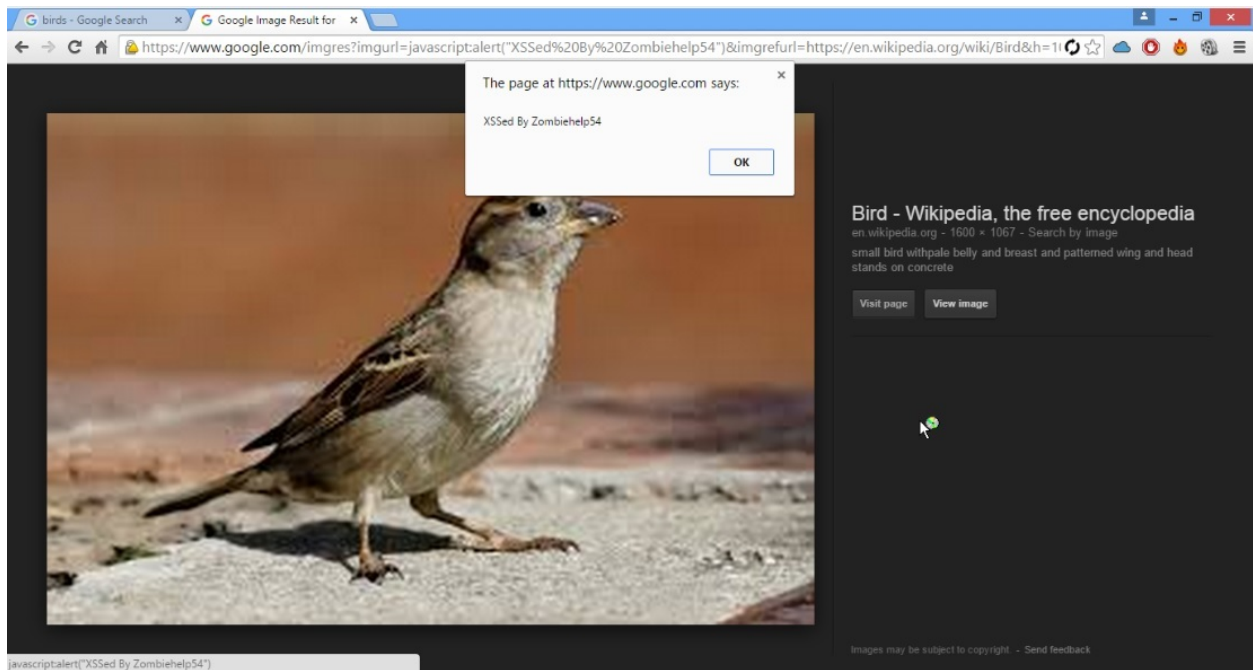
G birds - Google Search ×

G Google Image Result for ×

https://www.google.com/imgres?imgurl=javascript:alert("XSSed%20By%20Zombiehelp54")&imgrefurl=https://en.wikipedia.org/wiki/Bird&h=1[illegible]

The page at https://www.google.com says:

XSSed By Zombiehelp54

OK

×

Bird - Wikipedia, the free encyclopedia

en.wikipedia.org - 1600 × 1067 - Search by image

small bird withpale belly and breast and patterned wing and head stands on concrete

Visit page

View image

Images may be subject to copyright. - Send feedback

javascript:alert("XSSed By Zombiehelp54")